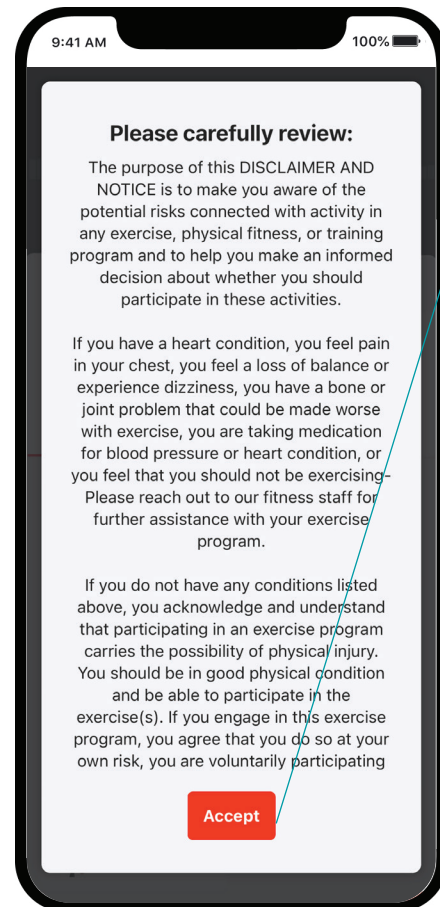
9:41 AM

100%

Please carefully review:

The purpose of this DISCLAIMER AND NOTICE is to make you aware of the potential risks connected with activity in any exercise, physical fitness, or training program and to help you make an informed decision about whether you should participate in these activities.

If you have a heart condition, you feel pain in your chest, you feel a loss of balance or experience dizziness, you have a bone or joint problem that could be made worse with exercise, you are taking medication for blood pressure or heart condition, or you feel that you should not be exercising- Please reach out to our fitness staff for further assistance with your exercise program.

If you do not have any conditions listed above, you acknowledge and understand that participating in an exercise program carries the possibility of physical injury. You should be in good physical condition and be able to participate in the exercise(s). If you engage in this exercise program, you agree that you do so at your own risk, you are voluntarily participating

Accept